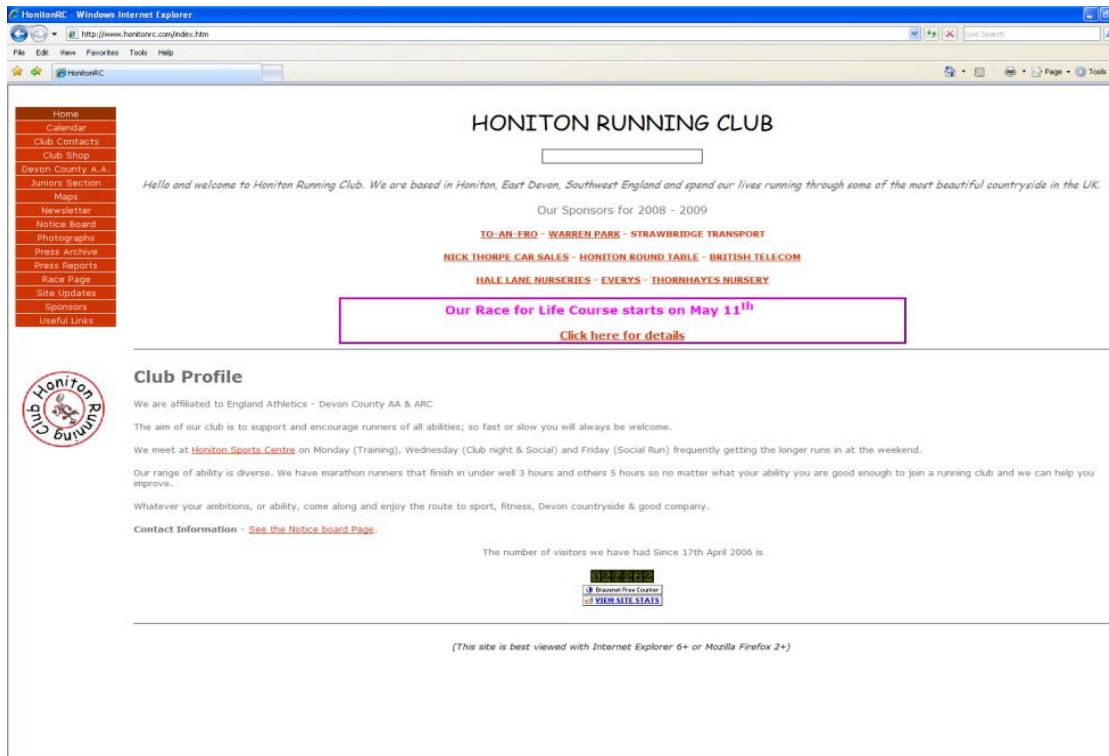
HonitonRC - Windows Internet Explorer

http://www.honitonrc.com/index.htm

Live Search

File Edit View Favorites Tools Help

HonitonRC

Page Tools

Home
Calendar
Club Contacts
Club Shop
Devon County A.A.
Juniors Section
Maps
Newsletter
Notice Board
Photographs
Press Archive
Press Reports
Race Page
Site Updates
Sponsors
Useful Links

HONITON RUNNING CLUB

Hello and welcome to Honiton Running Club. We are based in Honiton, East Devon, Southwest England and spend our lives running through some of the most beautiful countryside in the UK.

Our Sponsors for 2008 - 2009

TO-AN-FRO - WARREN PARK - STRAWBRIDGE TRANSPORT

NICK THORPE CAR SALES - HONITON ROUND TABLE - BRITISH TELECOM

HALE LANE NURSERIES - EVERYS - THORNHAYES NURSERY

Our Race for Life Course starts on May 11$^{th}$

Click here for details

Honiton Running Club

Club Profile

We are affiliated to England Athletics - Devon County AA & ARC

The aim of our club is to support and encourage runners of all abilities; so fast or slow you will always be welcome.

We meet at Honiton Sports Centre on Monday (Training), Wednesday (Club night & Social) and Friday (Social Run) frequently getting the longer runs in at the weekend.

Our range of ability is diverse. We have marathon runners that finish in under well 3 hours and others 5 hours so no matter what your ability you are good enough to join a running club and we can help you improve.

Whatever your ambitions, or ability, come along and enjoy the route to sport, fitness, Devon countryside & good company.

Contact Information - See the Notice board Page.

The number of visitors we have had Since 17th April 2006 is

027262

Bravenet Free Counter
VIEW SITE STATS

(This site is best viewed with Internet Explorer 6+ or Mozilla Firefox 2+)